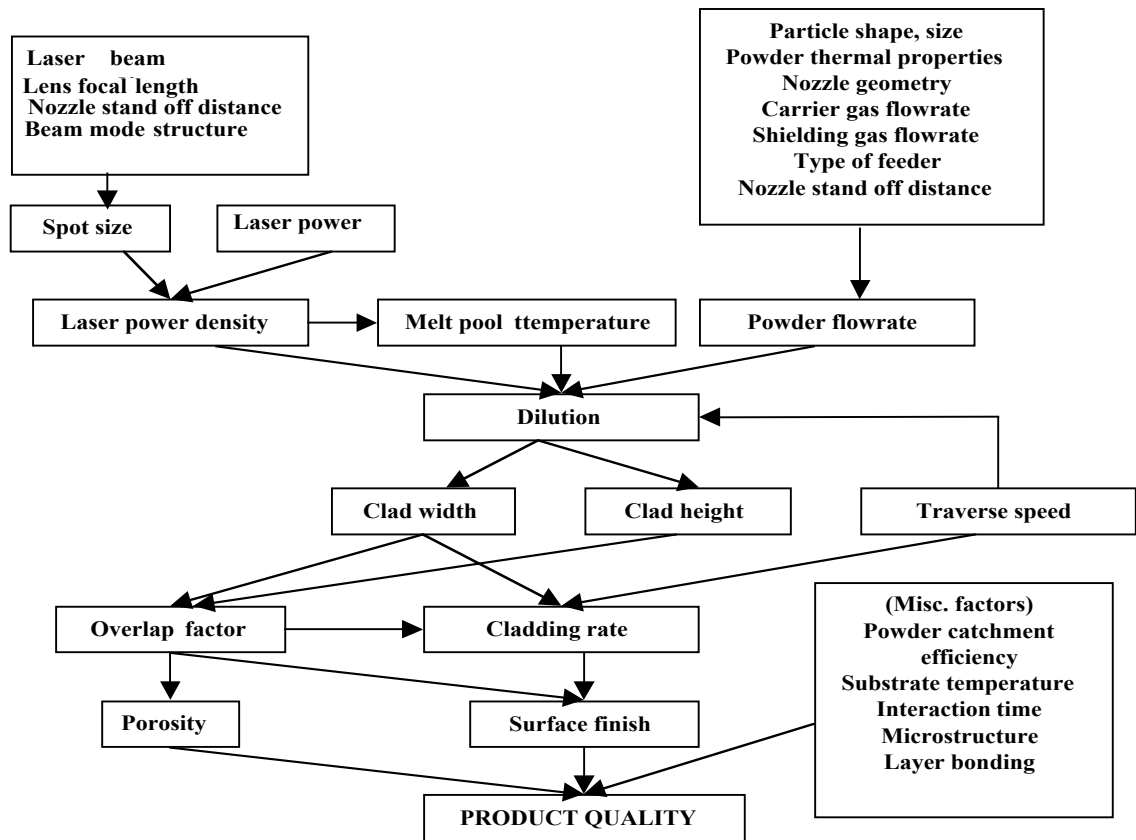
Laser beam
Lens focal length
Nozzle stand off distance
Beam mode structure

Particle shape, size
Powder thermal properties
Nozzle geometry
Carrier gas flowrate
Shielding gas flowrate
Type of feeder
Nozzle stand off distance

Spot size

Laser power

Laser power density

Melt pool ttemperature

Powder flowrate

Dilution

Clad width

Clad height

Traverse speed

Overlap factor

Cladding rate

(Misc. factors)
Powder catchment efficiency
Substrate temperature
Interaction time
Microstructure
Layer bonding

Porosity

Surface finish

PRODUCT QUALITY